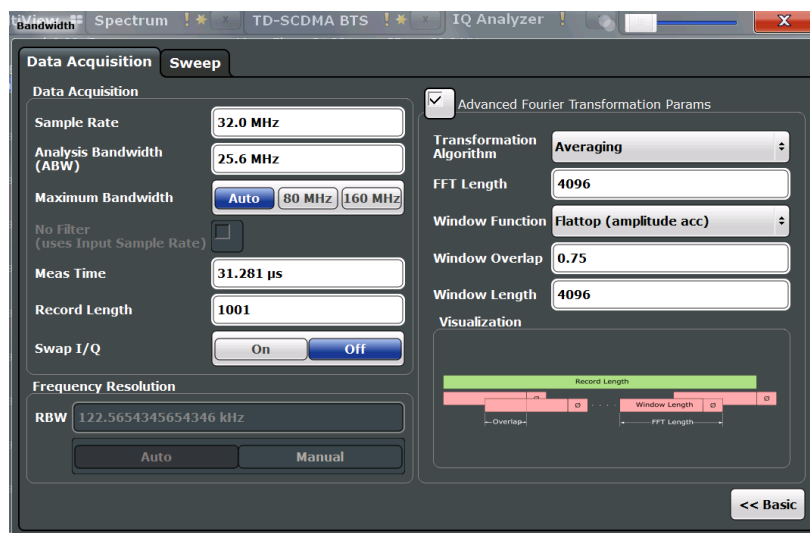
Bandwidth Spectrum TD-SCDMA BTS IQ Analyzer X

Data Acquisition Sweep

Data Acquisition

Sample Rate 32.0 MHz

Analysis Bandwidth (ABW) 25.6 MHz

Maximum Bandwidth Auto 80 MHz 160 MHz

No Filter (uses Input Sample Rate)

Meas Time 31.281 µs

Record Length 1001

Swap I/Q On Off

Frequency Resolution

RBW 122.5654345654346 kHz

Auto Manual

Advanced Fourier Transformation Params

Transformation Algorithm Averaging

FFT Length 4096

Window Function Flattop (amplitude acc)

Window Overlap 0.75

Window Length 4096

Visualization

Record Length

Ø

Ø

Window Length

Ø

Ø

Overlap

FFT Length

<< Basic